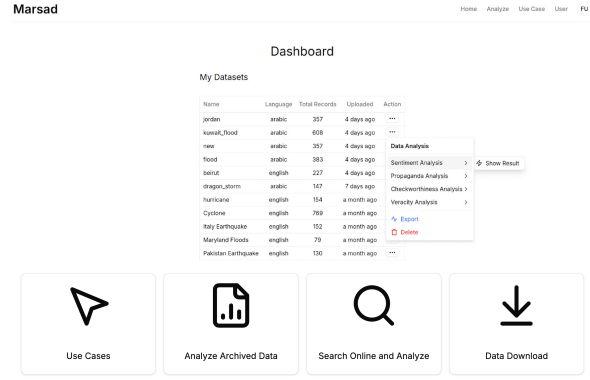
Marsad

Home Analyze Use Case User FU

Dashboard

My Datasets

| Name | Language | Total Records | Uploaded | Action |
|---|---|---|---|---|
| jordan | arabic | 357 | 4 days ago | ··· |
| kuwait_flood | arabic | 608 | 4 days ago | ··· |
| new | arabic | 357 | 4 days ago | |
| flood | arabic | 383 | 4 days ago | |
| beirut | english | 227 | 4 days ago | |
| dragon_storm | arabic | 147 | 7 days ago | |
| hurricane | english | 154 | a month ago | |
| Cyclone | english | 769 | a month ago | |
| Italy Earthquake | english | 152 | a month ago | |
| Maryland Floods | english | 79 | a month ago | |
| Pakistan Earthquake | english | 130 | a month ago | ··· |

Data Analysis
Sentiment Analysis >
Propaganda Analysis >
Checkworthiness Analysis >
Veracity Analysis >
Export
Delete

Show Result

Use Cases

Analyze Archived Data

Search Online and Analyze

Data Download